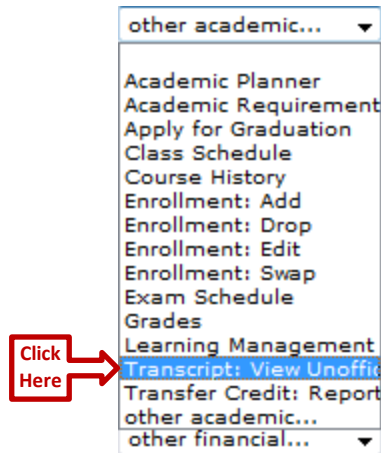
other academic...

Academic Planner
Academic Requirement
Apply for Graduation
Class Schedule
Course History
Enrollment: Add
Enrollment: Drop
Enrollment: Edit
Enrollment: Swap
Exam Schedule
Grades
Learning Management
Transcript: View Unoffic
Transfer Credit: Report
other academic...
other financial...

Click Here